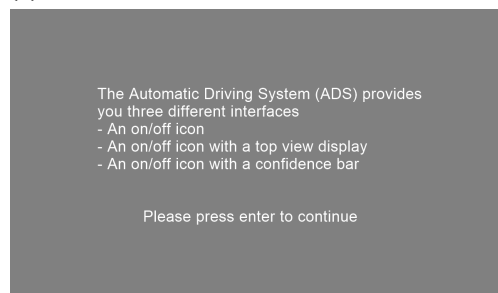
The Automatic Driving System (ADS) provides you three different interfaces
- An on/off icon
- An on/off icon with a top view display
- An on/off icon with a confidence bar

Please press enter to continue